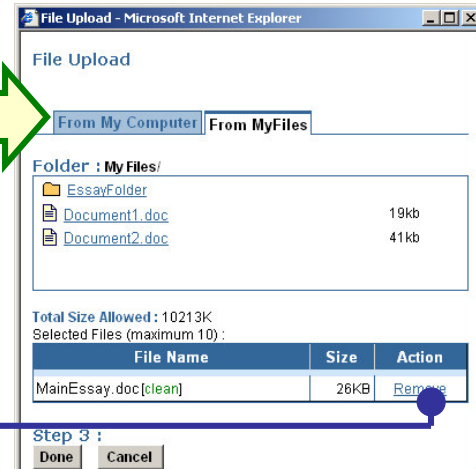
File Upload - Microsoft Internet Explorer

File Upload

From My Computer | From MyFiles

Folder : My Files/

EssayFolder

Document1.doc 19kb

Document2.doc 41kb

Total Size Allowed : 10213K
Selected Files (maximum 10) :

| File Name | Size | Action |
|---|---|---|
| MainEssay.doc [clean] | 26KB | Remove |

Step 3 :

Done Cancel